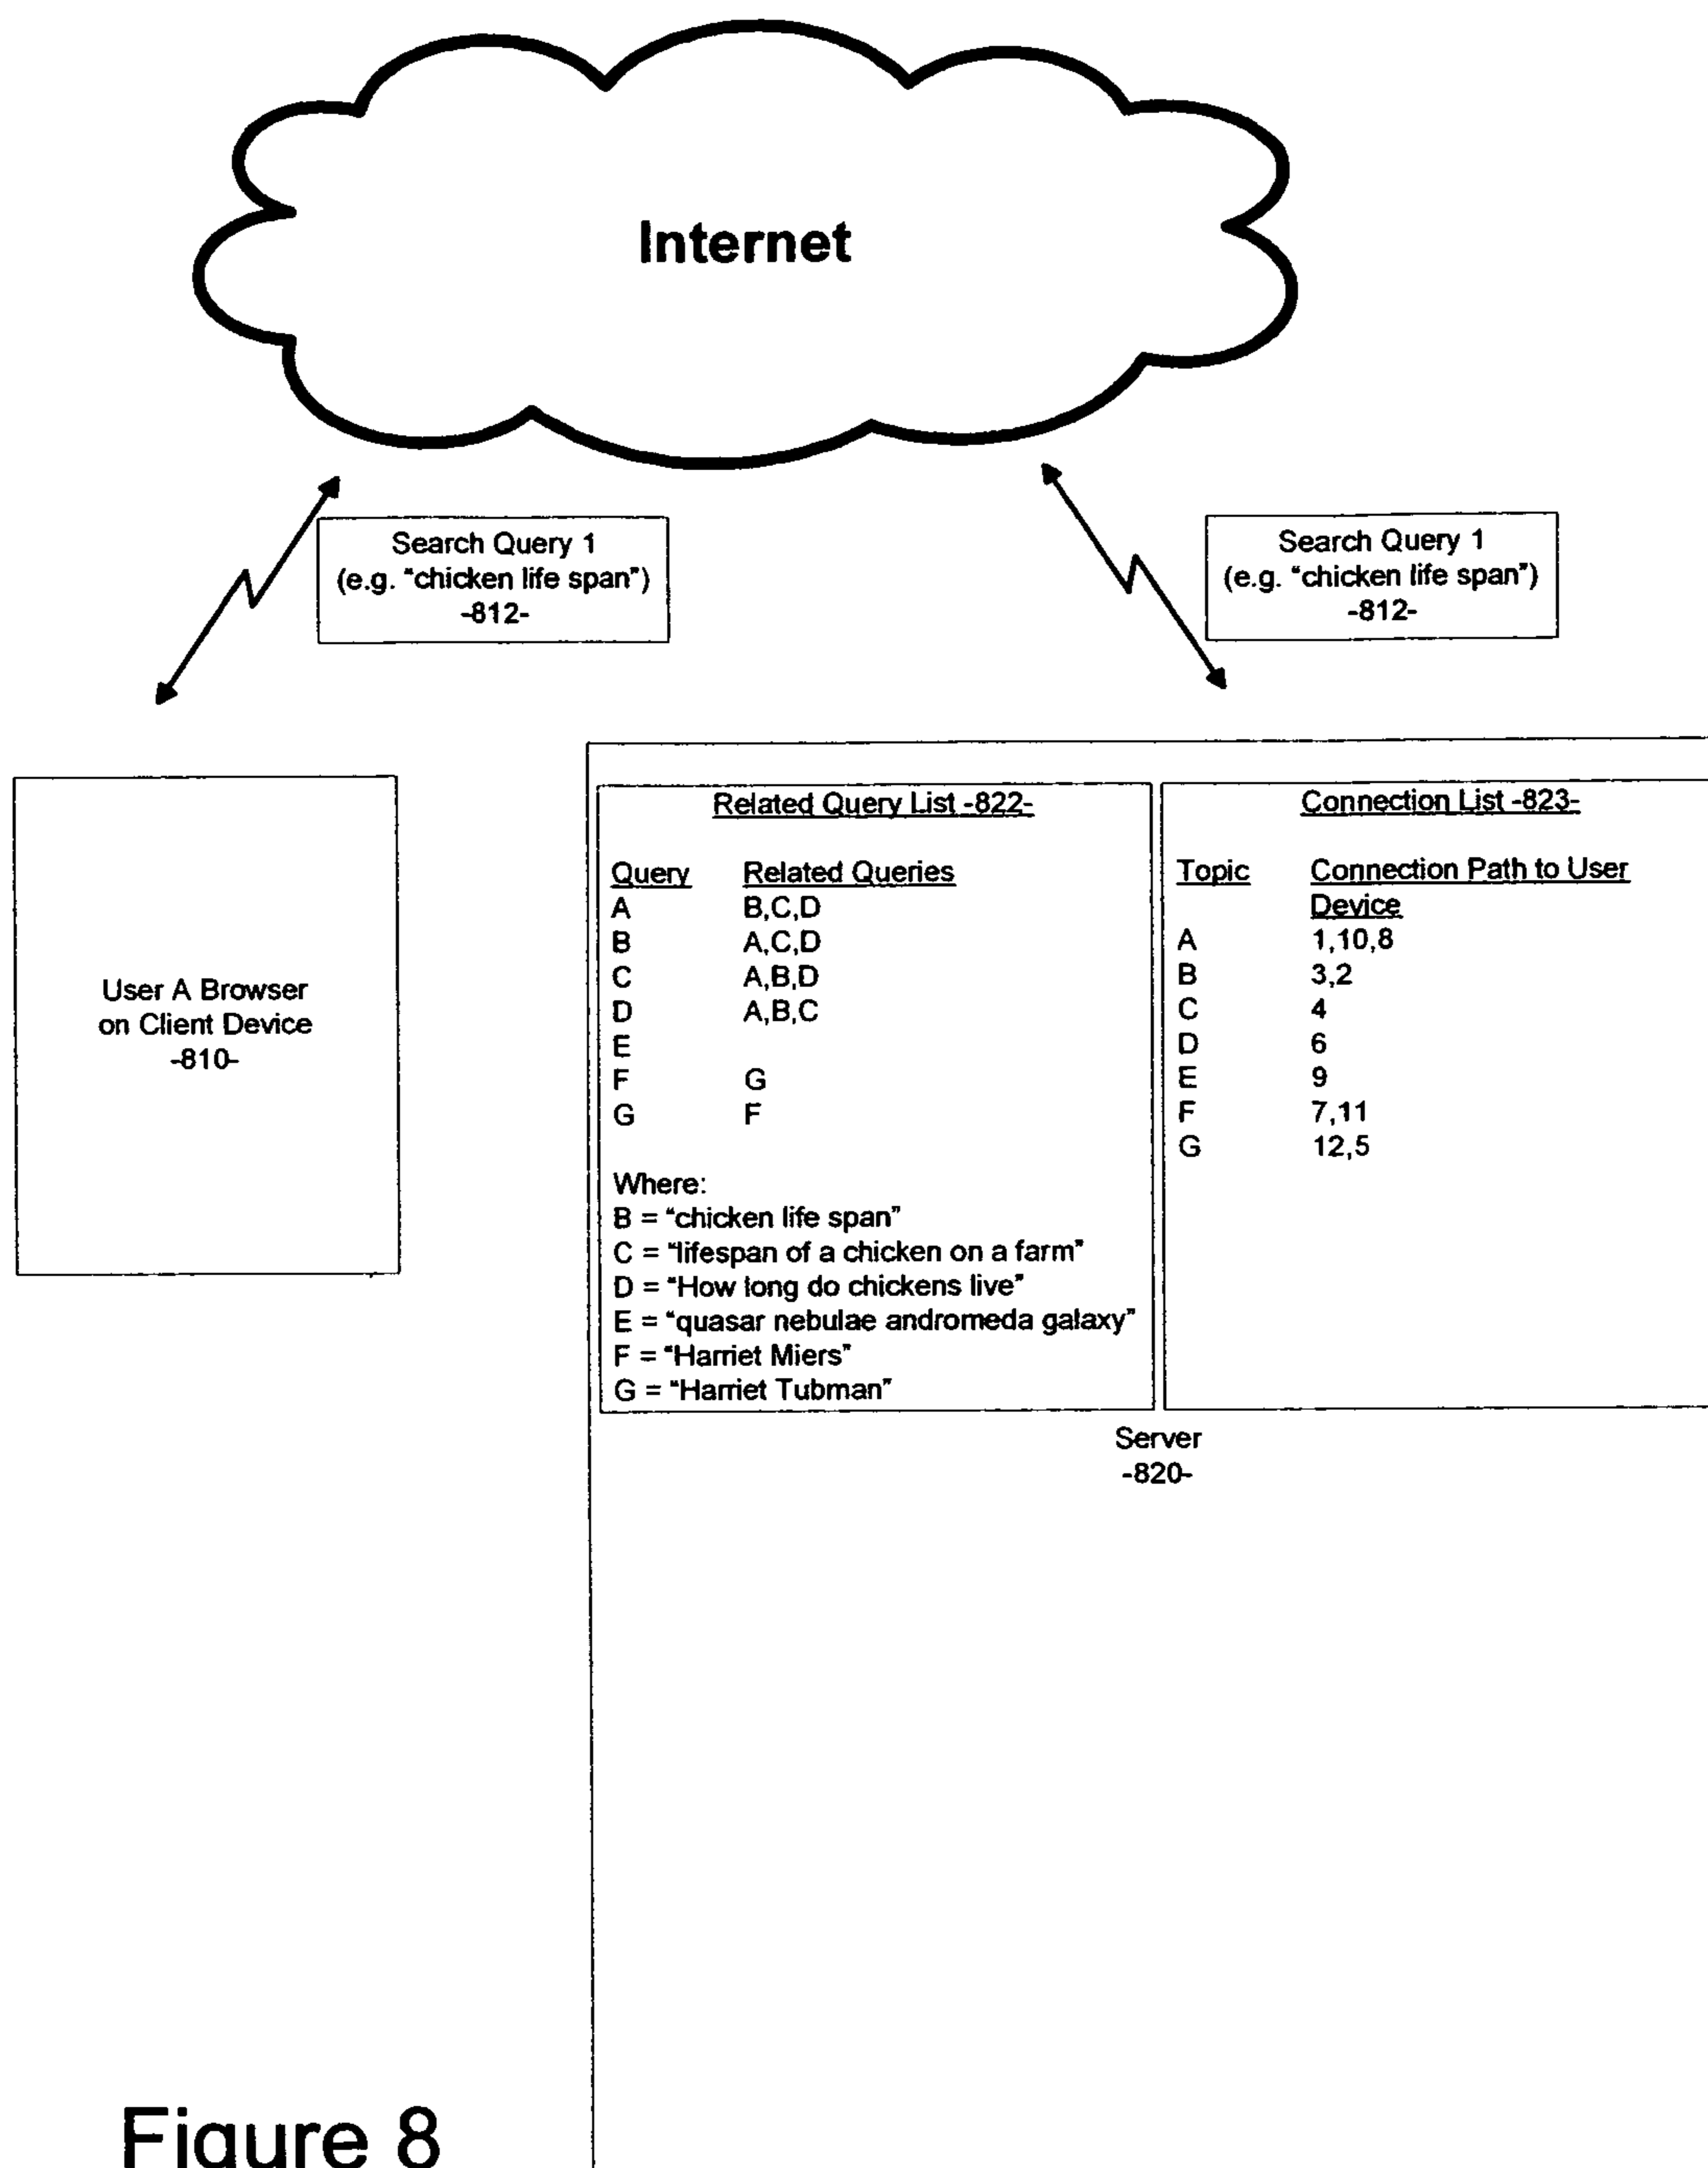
Internet

Search Query 1
(e.g. "chicken life span")
-812-

Search Query 1
(e.g. "chicken life span")
-812-

User A Browser
on Client Device
-810-

Related Query List -822-

| Query | Related Queries |
|---|---|
| A | B,C,D |
| B | A,C,D |
| C | A,B,D |
| D | A,B,C |
| E | |
| F | G |
| G | F |

Where:
B = "chicken life span"
C = "lifespan of a chicken on a farm"
D = "How long do chickens live"
E = "quasar nebulae andromeda galaxy"
F = "Harriet Miers"
G = "Harriet Tubman"

Connection List -823-

| Topic | Connection Path to User Device |
|---|---|
| A | 1,10,8 |
| B | 3,2 |
| C | 4 |
| D | 6 |
| E | 9 |
| F | 7,11 |
| G | 12,5 |

Server
-820-

Figure 8